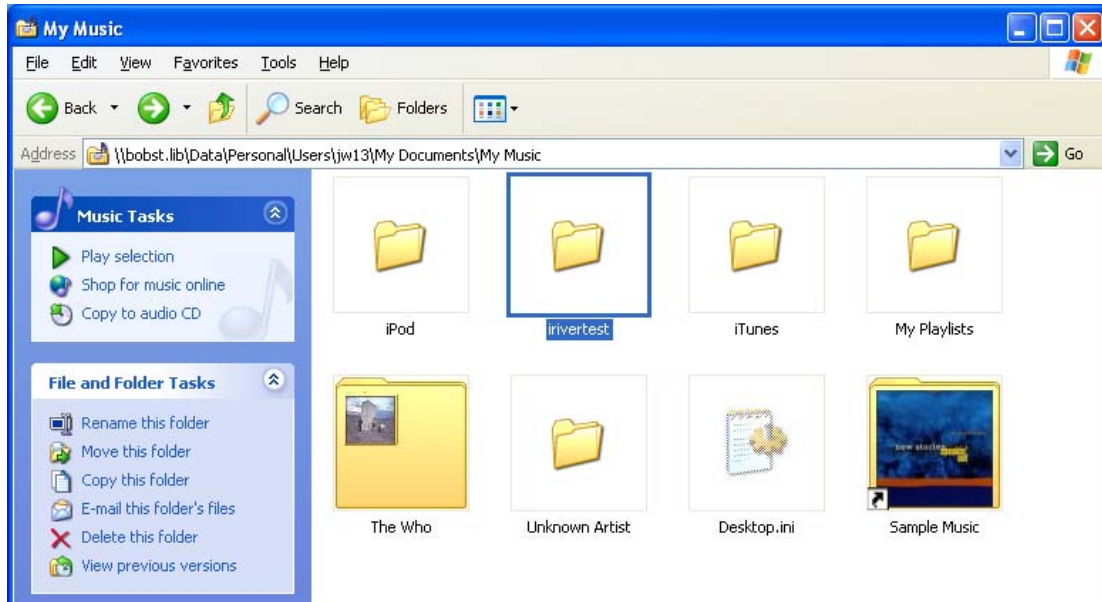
My Music

File Edit View Favorites Tools Help

Back Search Folders

Address \\bobst.lib\Data\Personal\Users\jw13\My Documents\My Music Go

Music Tasks

Play selection
Shop for music online
Copy to audio CD

File and Folder Tasks

Rename this folder
Move this folder
Copy this folder
E-mail this folder's files
Delete this folder
View previous versions

iPod
irivertest
iTunes
My Playlists
The Who
Unknown Artist
Desktop.ini
Sample Music